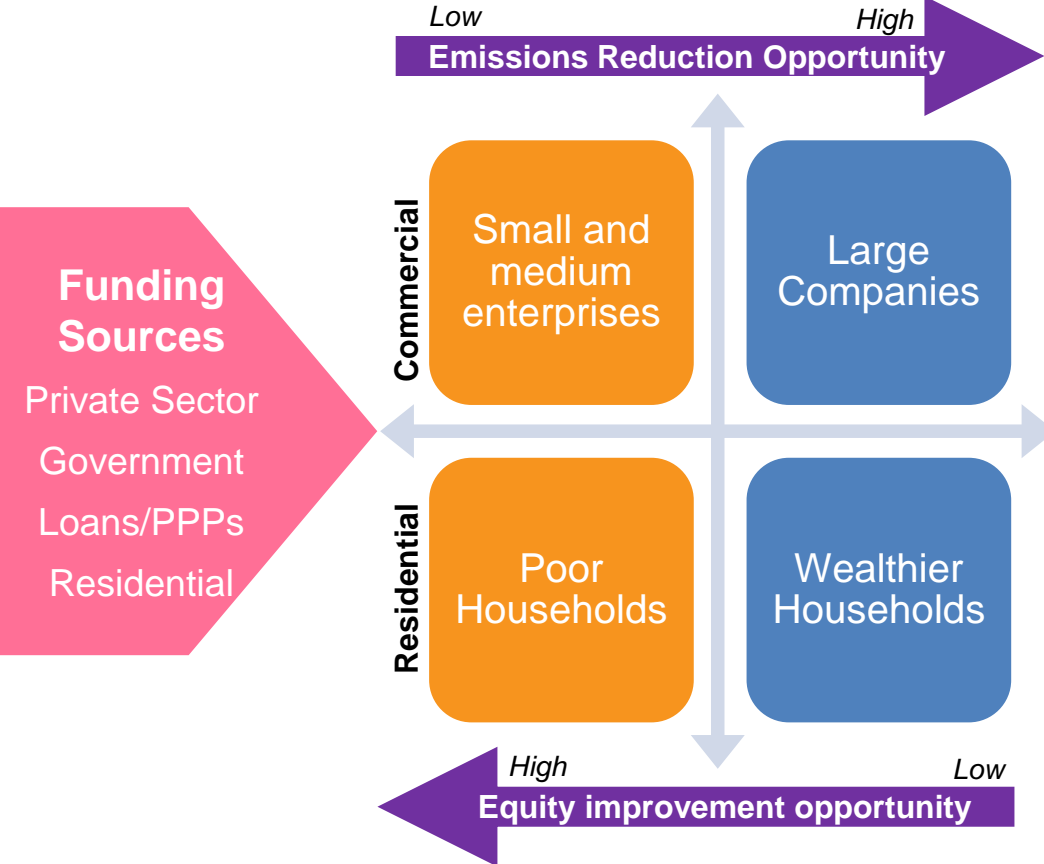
Low
High
Emissions Reduction Opportunity

Funding Sources
Private Sector
Government
Loans/PPPs
Residential

Commercial
Small and medium enterprises
Large Companies

Residential
Poor Households
Wealthier Households

High
Low
Equity improvement opportunity